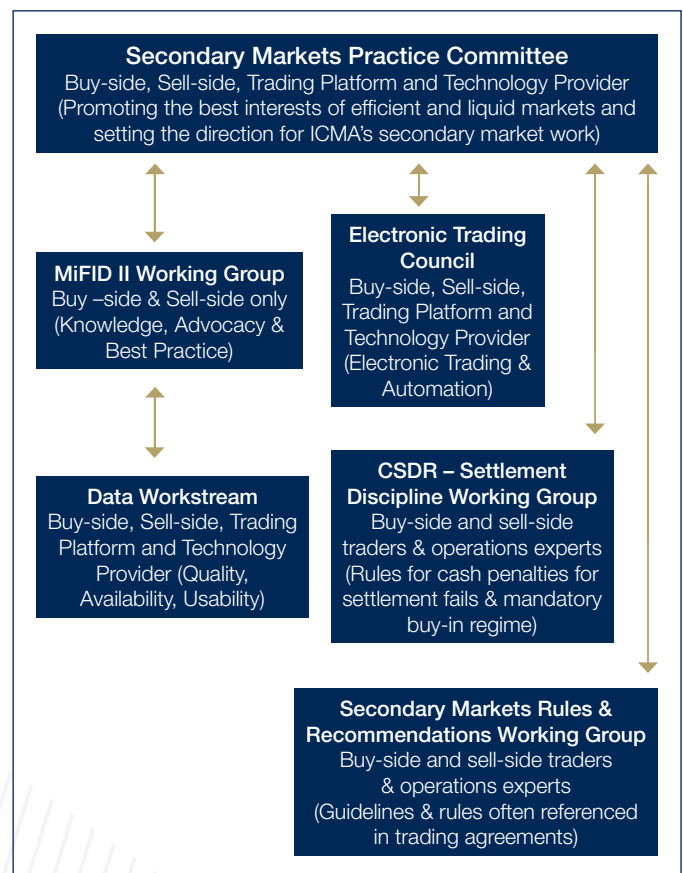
Secondary Markets Practice Committee
Buy-side, Sell-side, Trading Platform and Technology Provider (Promoting the best interests of efficient and liquid markets and setting the direction for ICMA's secondary market work)

MiFID II Working Group
Buy –side & Sell-side only (Knowledge, Advocacy & Best Practice)

Electronic Trading Council
Buy-side, Sell-side, Trading Platform and Technology Provider (Electronic Trading & Automation)

Data Workstream
Buy-side, Sell-side, Trading Platform and Technology Provider (Quality, Availability, Usability)

CSDR – Settlement Discipline Working Group
Buy-side and sell-side traders & operations experts (Rules for cash penalties for settlement fails & mandatory buy-in regime)

Secondary Markets Rules & Recommendations Working Group
Buy-side and sell-side traders & operations experts (Guidelines & rules often referenced in trading agreements)